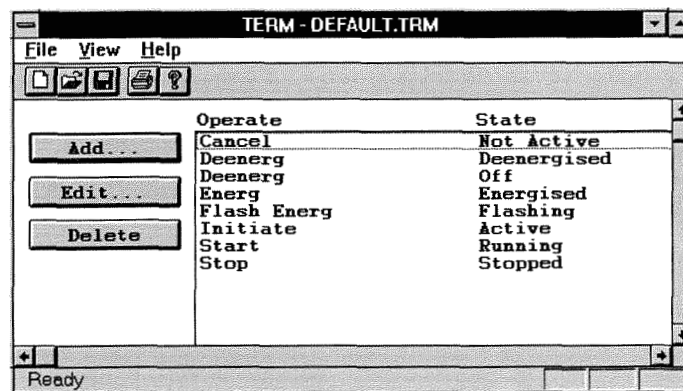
TERM - DEFAULT.TRM

File View Help

Add...

Edit...

Delete

| Operate | State |
|---|---|
| Cancel | Not Active |
| Deenerg | Deenergised |
| Deenerg | Off |
| Energ | Energised |
| Flash Energ | Flashing |
| Initiate | Active |
| Start | Running |
| Stop | Stopped |

Ready